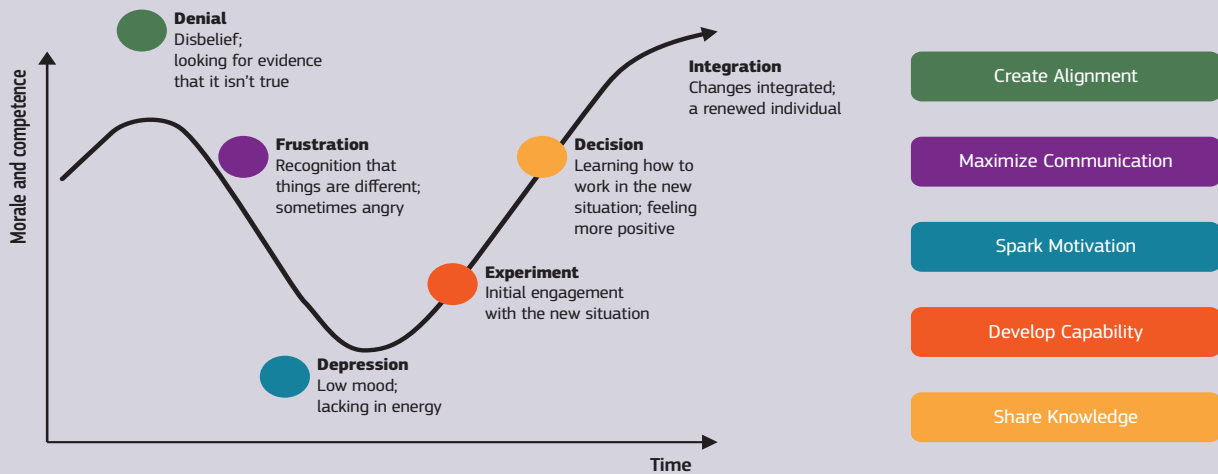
Denial
Disbelief; looking for evidence that it isn't true

Frustration
Recognition that things are different; sometimes angry

Depression
Low mood; lacking in energy

Experiment
Initial engagement with the new situation

Decision
Learning how to work in the new situation; feeling more positive

Integration
Changes integrated; a renewed individual

Morale and competence

Time

Create Alignment

Maximize Communication

Spark Motivation

Develop Capability

Share Knowledge